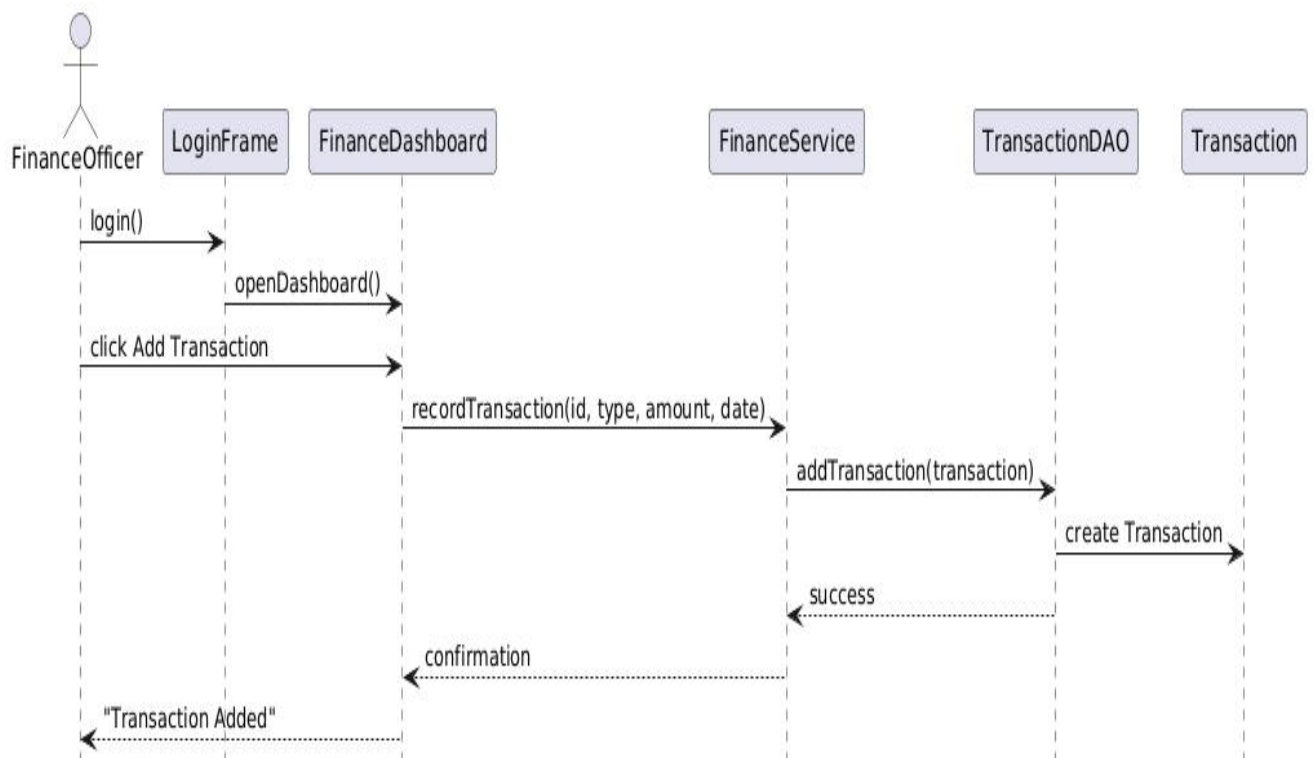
FinanceOfficer

LoginFrame

FinanceDashboard

FinanceService

TransactionDAO

Transaction

login()

openDashboard()

click Add Transaction

recordTransaction(id, type, amount, date)

addTransaction(transaction)

create Transaction

success

confirmation

"Transaction Added"